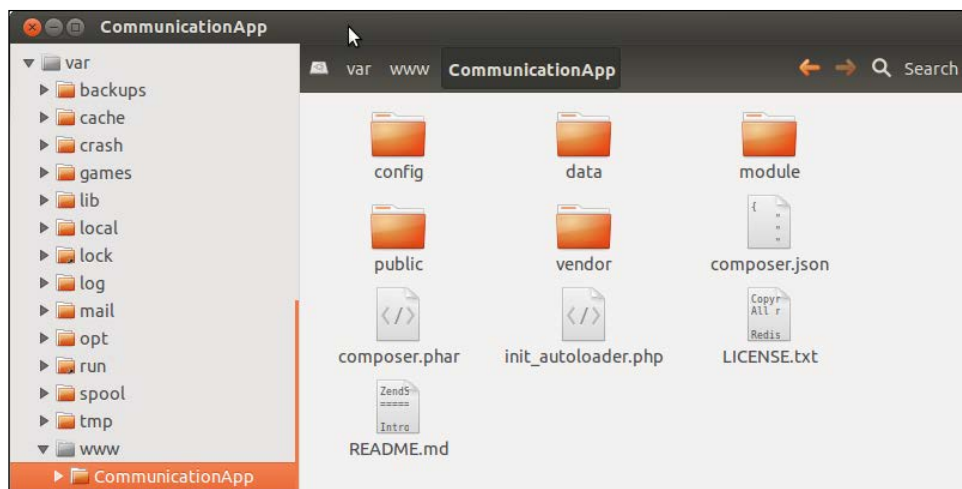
CommunicationApp

var
backups
cache
crash
games
lib
local
lock
log
mail
opt
run
spool
tmp
www
CommunicationApp

var www CommunicationApp

Search

config
data
module
public
vendor
composer.json
composer.phar
init_autoloader.php
LICENSE.txt
README.md

Copyr
All r
Redis

ZendS
=====
Intro